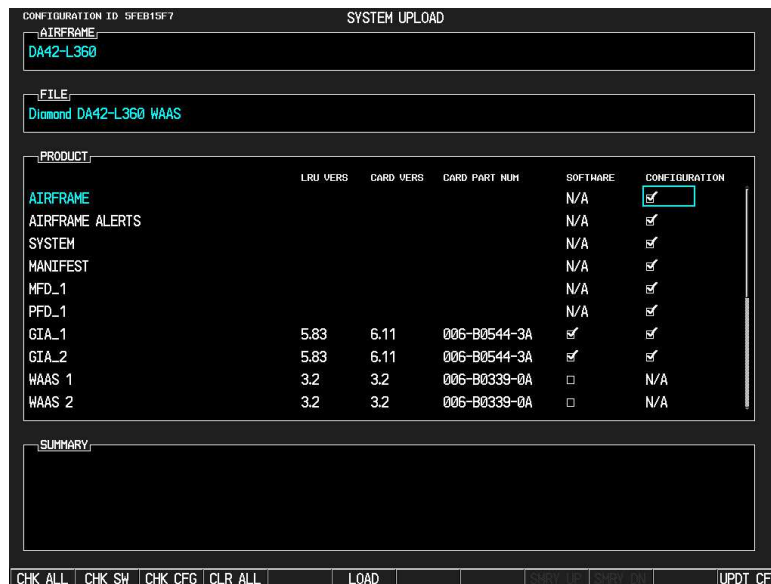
CONFIGURATION ID 5FEB15F7

SYSTEM UPLOAD

AIRFRAME

DA42-L360

FILE

Diamond DA42-L360 WAAS

PRODUCT

| | LRU VERS | CARD VERS | CARD PART NUM | SOFTWARE | CONFIGURATION |
|---|---|---|---|---|---|
| AIRFRAME | | | | N/A | ☑ |
| AIRFRAME ALERTS | | | | N/A | ☑ |
| SYSTEM | | | | N/A | ☑ |
| MANIFEST | | | | N/A | ☑ |
| MFD_1 | | | | N/A | ☑ |
| PFD_1 | | | | N/A | ☑ |
| GIA_1 | 5.83 | 6.11 | 006-B0544-3A | ☑ | ☑ |
| GIA_2 | 5.83 | 6.11 | 006-B0544-3A | ☑ | ☑ |
| WAAS 1 | 3.2 | 3.2 | 006-B0339-0A | ☐ | N/A |
| WAAS 2 | 3.2 | 3.2 | 006-B0339-0A | ☐ | N/A |

SUMMARY

CHK ALL | CHK SW | CHK CFG | CLR ALL | LOAD | SMRY UP | SMRY DN | UPDT CF